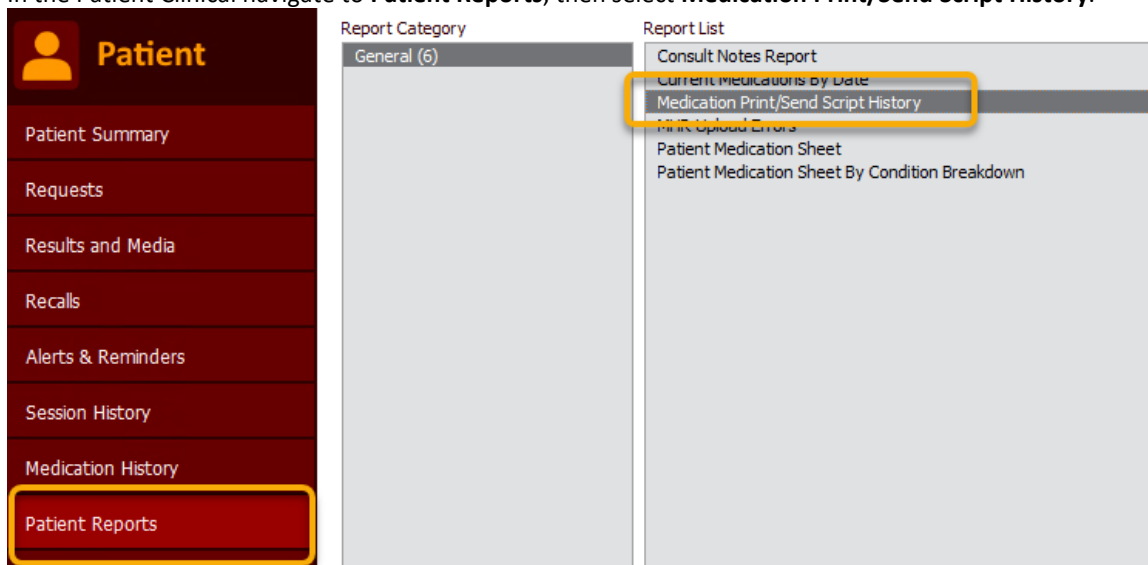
In the Patient Clinical navigate to **Patient Reports**, then select **Medication Print/Send Script History**.

Patient

Patient Summary

Requests

Results and Media

Recalls

Alerts & Reminders

Session History

Medication History

Patient Reports

Report Category

General (6)

Report List

Consult Notes Report

Current Medications By Date

Medication Print/Send Script History

MHR Upload Errors

Patient Medication Sheet

Patient Medication Sheet By Condition Breakdown